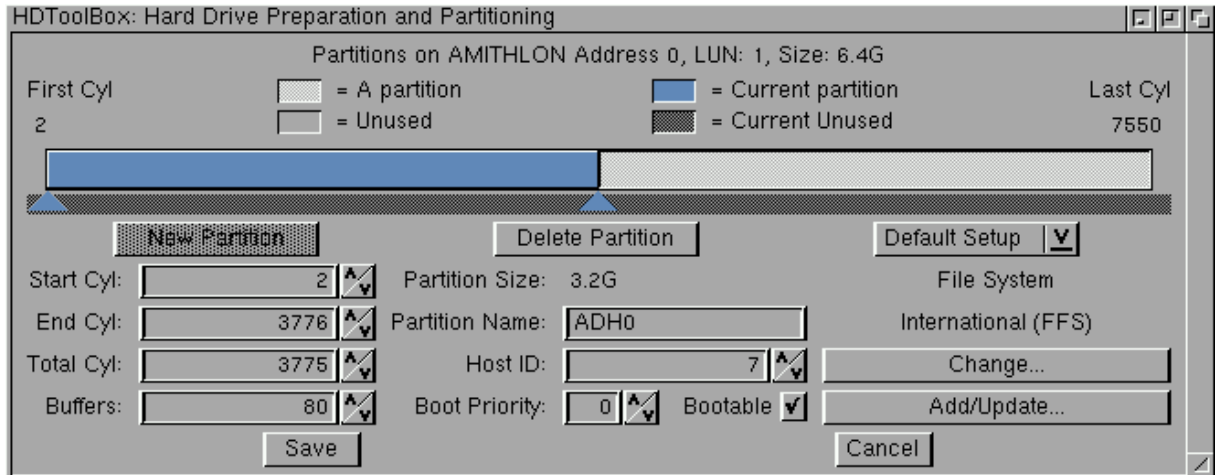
HDToolBox: Hard Drive Preparation and Partitioning

Partitions on AMITHLON Address 0, LUN: 1, Size: 6.4G

First Cyl
2

= A partition
= Unused

= Current partition
= Current Unused

Last Cyl
7550

New Partition

Delete Partition

Default Setup

Start Cyl: 2
End Cyl: 3776
Total Cyl: 3775
Buffers: 80

Partition Size: 3.2G
Partition Name: ADH0
Host ID: 7
Boot Priority: 0
Bootable

File System
International (FFS)
Change...
Add/Update...

Save

Cancel